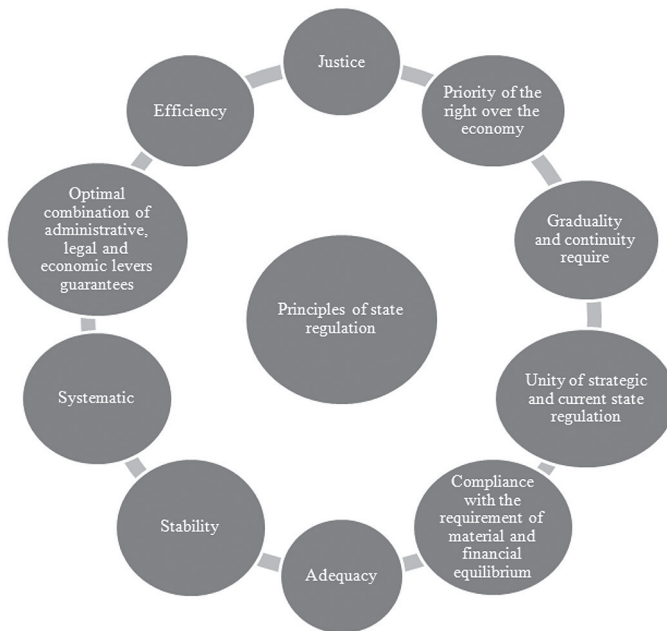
Justice

Priority of the right over the economy

Graduality and continuity require

Unity of strategic and current state regulation

Compliance with the requirement of material and financial equilibrium

Adequacy

Stability

Systematic

Optimal combination of administrative, legal and economic levers guarantees

Efficiency

Principles of state regulation